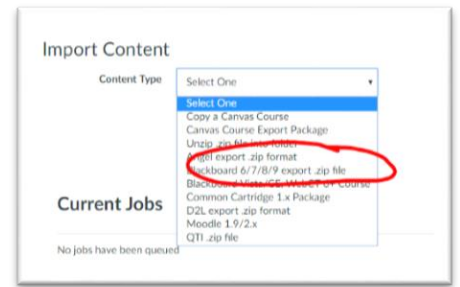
Import Content

Content Type

Select One

Select One
Copy a Canvas Course
Canvas Course Export Package
Unzip .zip file into folder
Angel export .zip format
Blackboard 6/7/8/9 export .zip file
Blackboard Vista/CE, WebCT 6+ Course
Common Cartridge 1.x Package
D2L export .zip format
Moodle 1.9/2.x
QTI .zip file

Current Jobs

No jobs have been queued